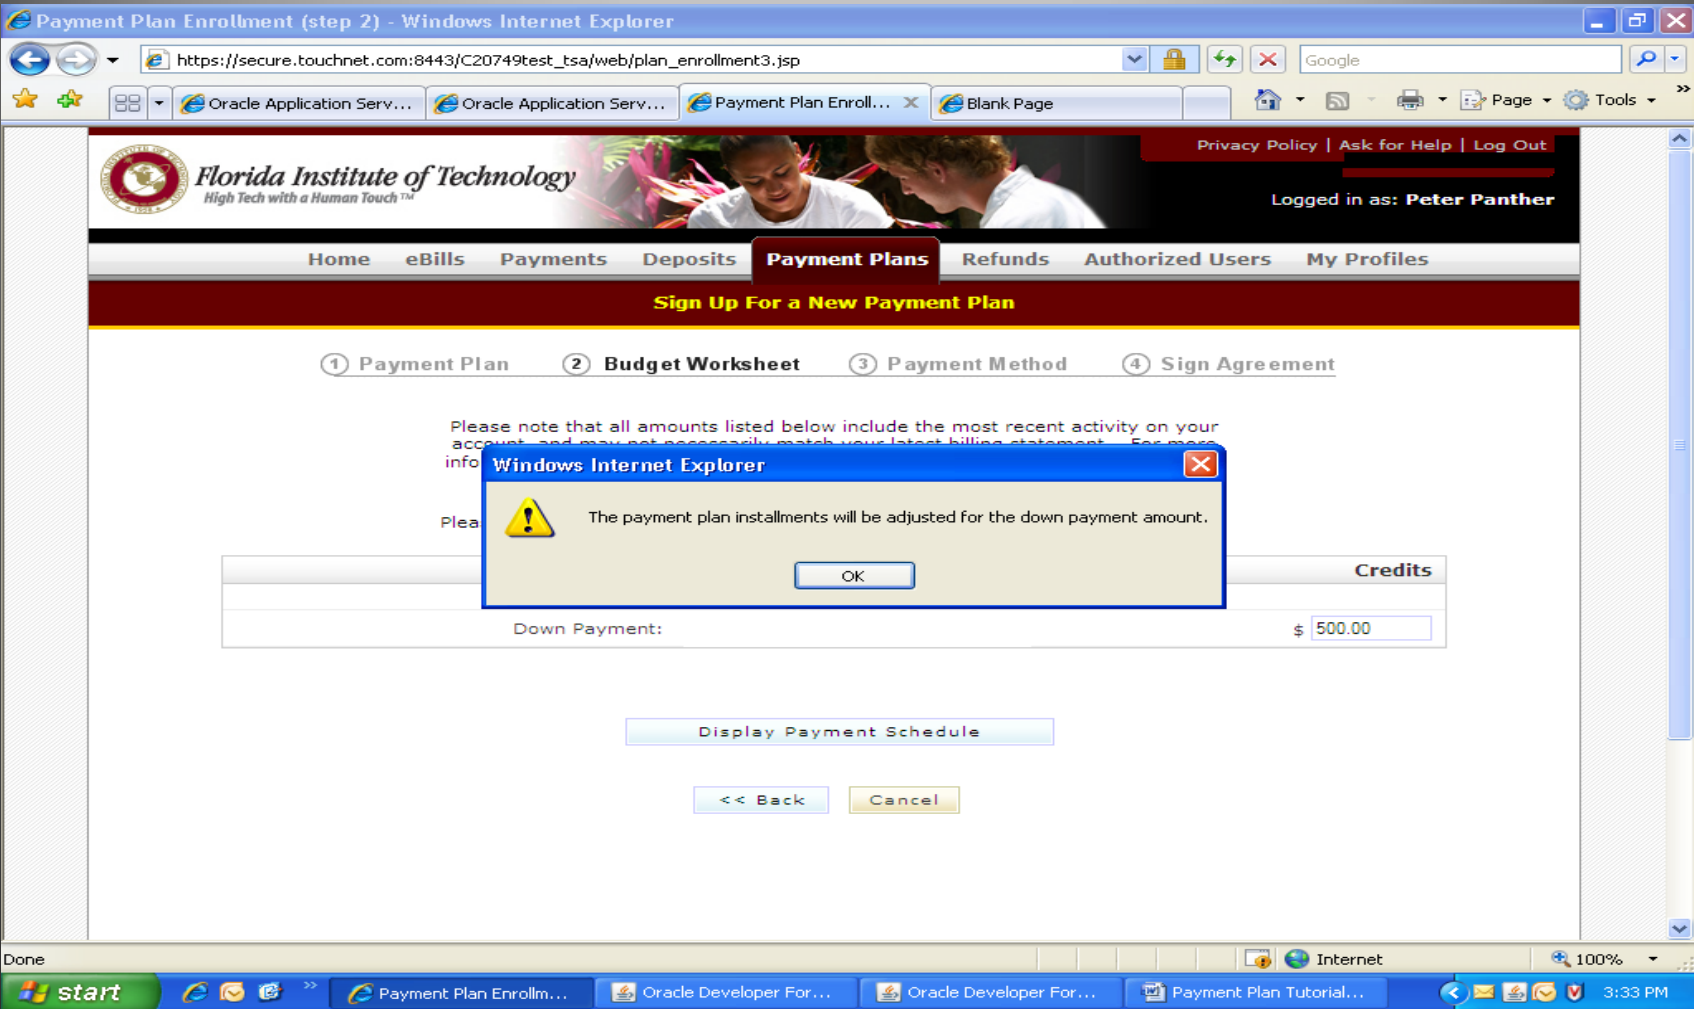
Payment Plan Enrollment (step 2) - Windows Internet Explorer

https://secure.touchnet.com:8443/C20749test_tsa/web/plan_enrollment3.jsp

Google

Oracle Application Serv... | Oracle Application Serv... | Payment Plan Enroll... | Blank Page

Page | Tools

Florida Institute of Technology
High Tech with a Human Touch™

Privacy Policy | Ask for Help | Log Out

Logged in as: Peter Panther

Home | eBills | Payments | Deposits | Payment Plans | Refunds | Authorized Users | My Profiles

Sign Up For a New Payment Plan

1 Payment Plan | 2 Budget Worksheet | 3 Payment Method | 4 Sign Agreement

Please note that all amounts listed below include the most recent activity on your account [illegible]

info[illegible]

Plea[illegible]

Windows Internet Explorer

The payment plan installments will be adjusted for the down payment amount.

OK

Credits

Down Payment: $ 500.00

Display Payment Schedule

<< Back | Cancel

Done | Internet | 100%

start | Payment Plan Enrollm... | Oracle Developer For... | Oracle Developer For... | Payment Plan Tutorial... | 3:33 PM